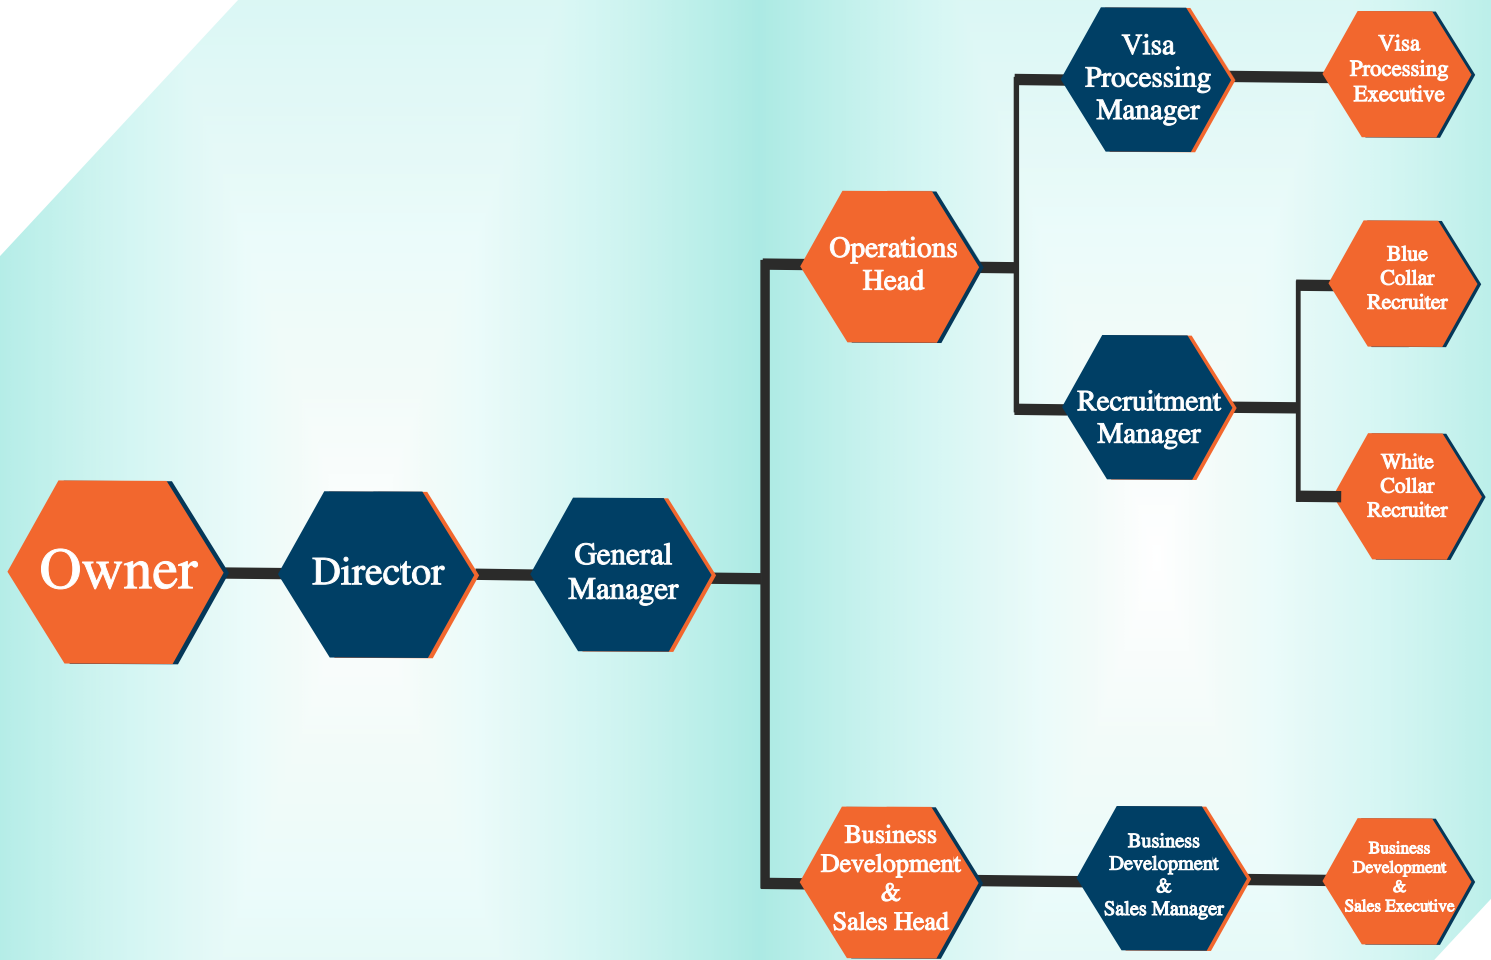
Owner

Director

General Manager

Operations Head

Visa Processing Manager

Visa Processing Executive

Recruitment Manager

Blue Collar Recruiter

White Collar Recruiter

Business Development & Sales Head

Business Development & Sales Manager

Business Development & Sales Executive